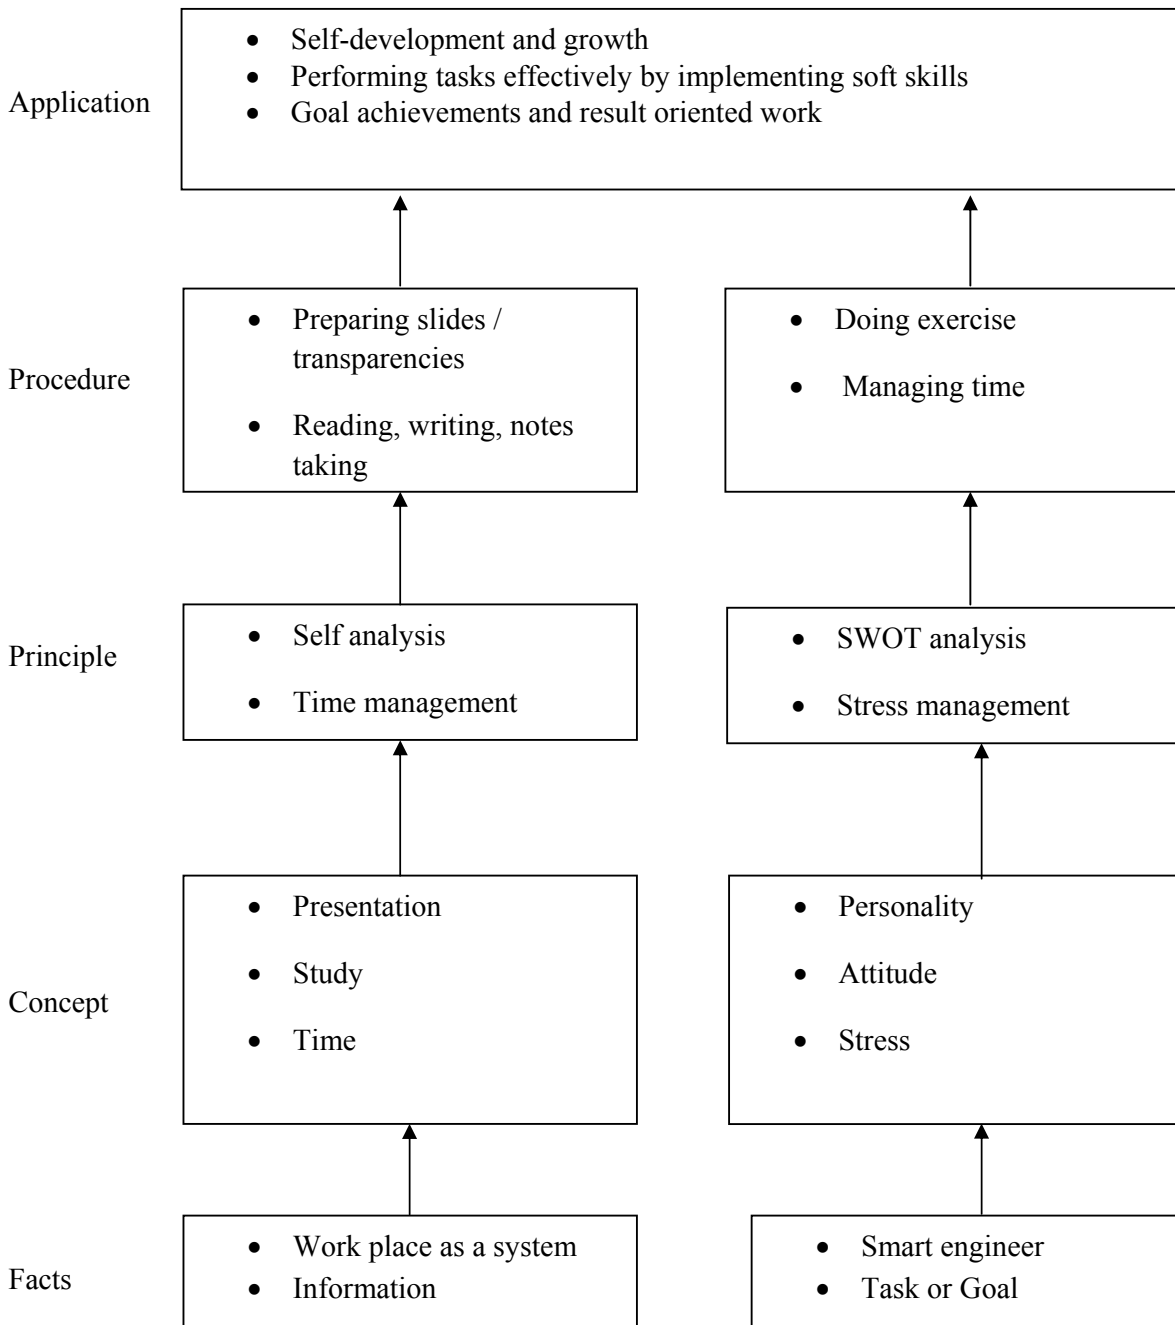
Application

- Self-development and growth
- Performing tasks effectively by implementing soft skills
- Goal achievements and result oriented work

Procedure

- Preparing slides / transparencies
- Reading, writing, notes taking

- Doing exercise
- Managing time

Principle

- Self analysis
- Time management

- SWOT analysis
- Stress management

Concept

- Presentation
- Study
- Time

- Personality
- Attitude
- Stress

Facts

- Work place as a system
- Information

- Smart engineer
- Task or Goal